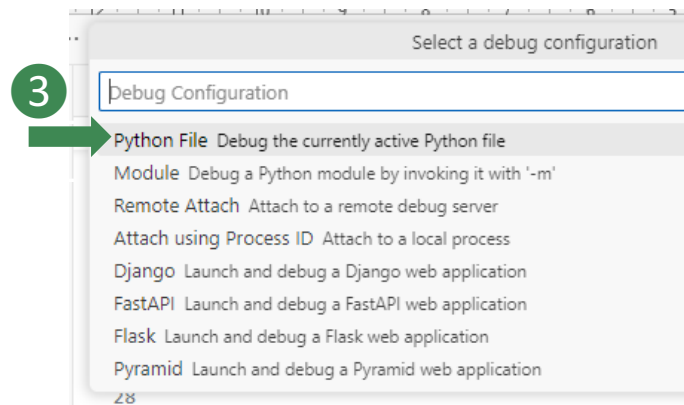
Select a debug configuration

3

Debug Configuration

Python File Debug the currently active Python file
Module Debug a Python module by invoking it with '-m'
Remote Attach Attach to a remote debug server
Attach using Process ID Attach to a local process
Django Launch and debug a Django web application
FastAPI Launch and debug a FastAPI web application
Flask Launch and debug a Flask web application
Pyramid Launch and debug a Pyramid web application
28